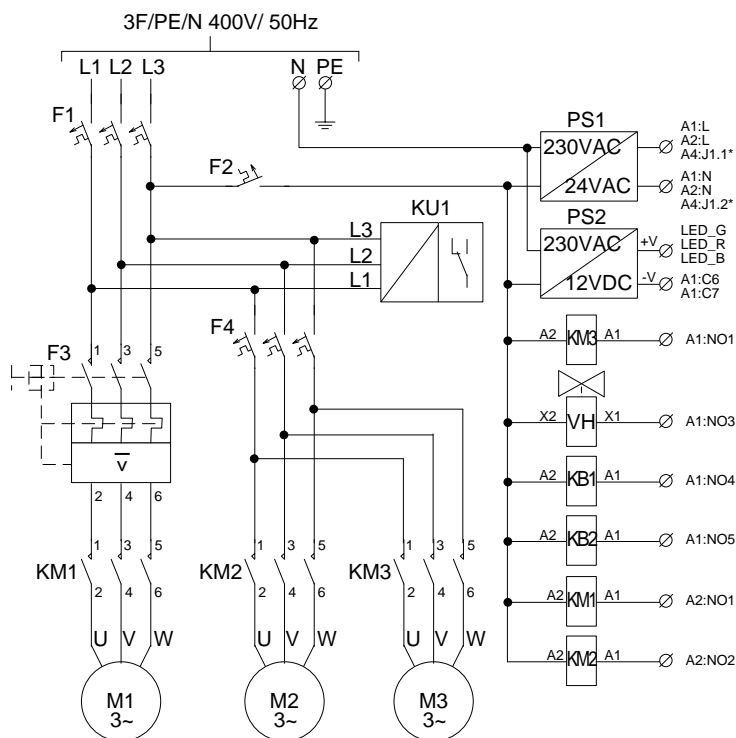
3F/PE/N 400V/ 50Hz

L1 L2 L3

N PE

F1

F2

PS1

230VAC

24VAC

A1:L
A2:L
A4:J1.1*

A1:N
A2:N
A4:J1.2*

KU1

L3

L2

L1

PS2

230VAC

12VDC

+V

-V

LED_G
LED_R
LED_B

A1:C6
A1:C7

F4

F3

1 3 5

V

2 4 6

A2 KM3 A1 A1:NO1

X2 VH X1 A1:NO3

A2 KB1 A1 A1:NO4

A2 KB2 A1 A1:NO5

A2 KM1 A1 A2:NO1

A2 KM2 A1 A2:NO2

KM1

1 3 5

2 4 6

U V W

KM2

1 3 5

2 4 6

U V W

KM3

1 3 5

2 4 6

U V W

M1
3~

M2
3~

M3
3~